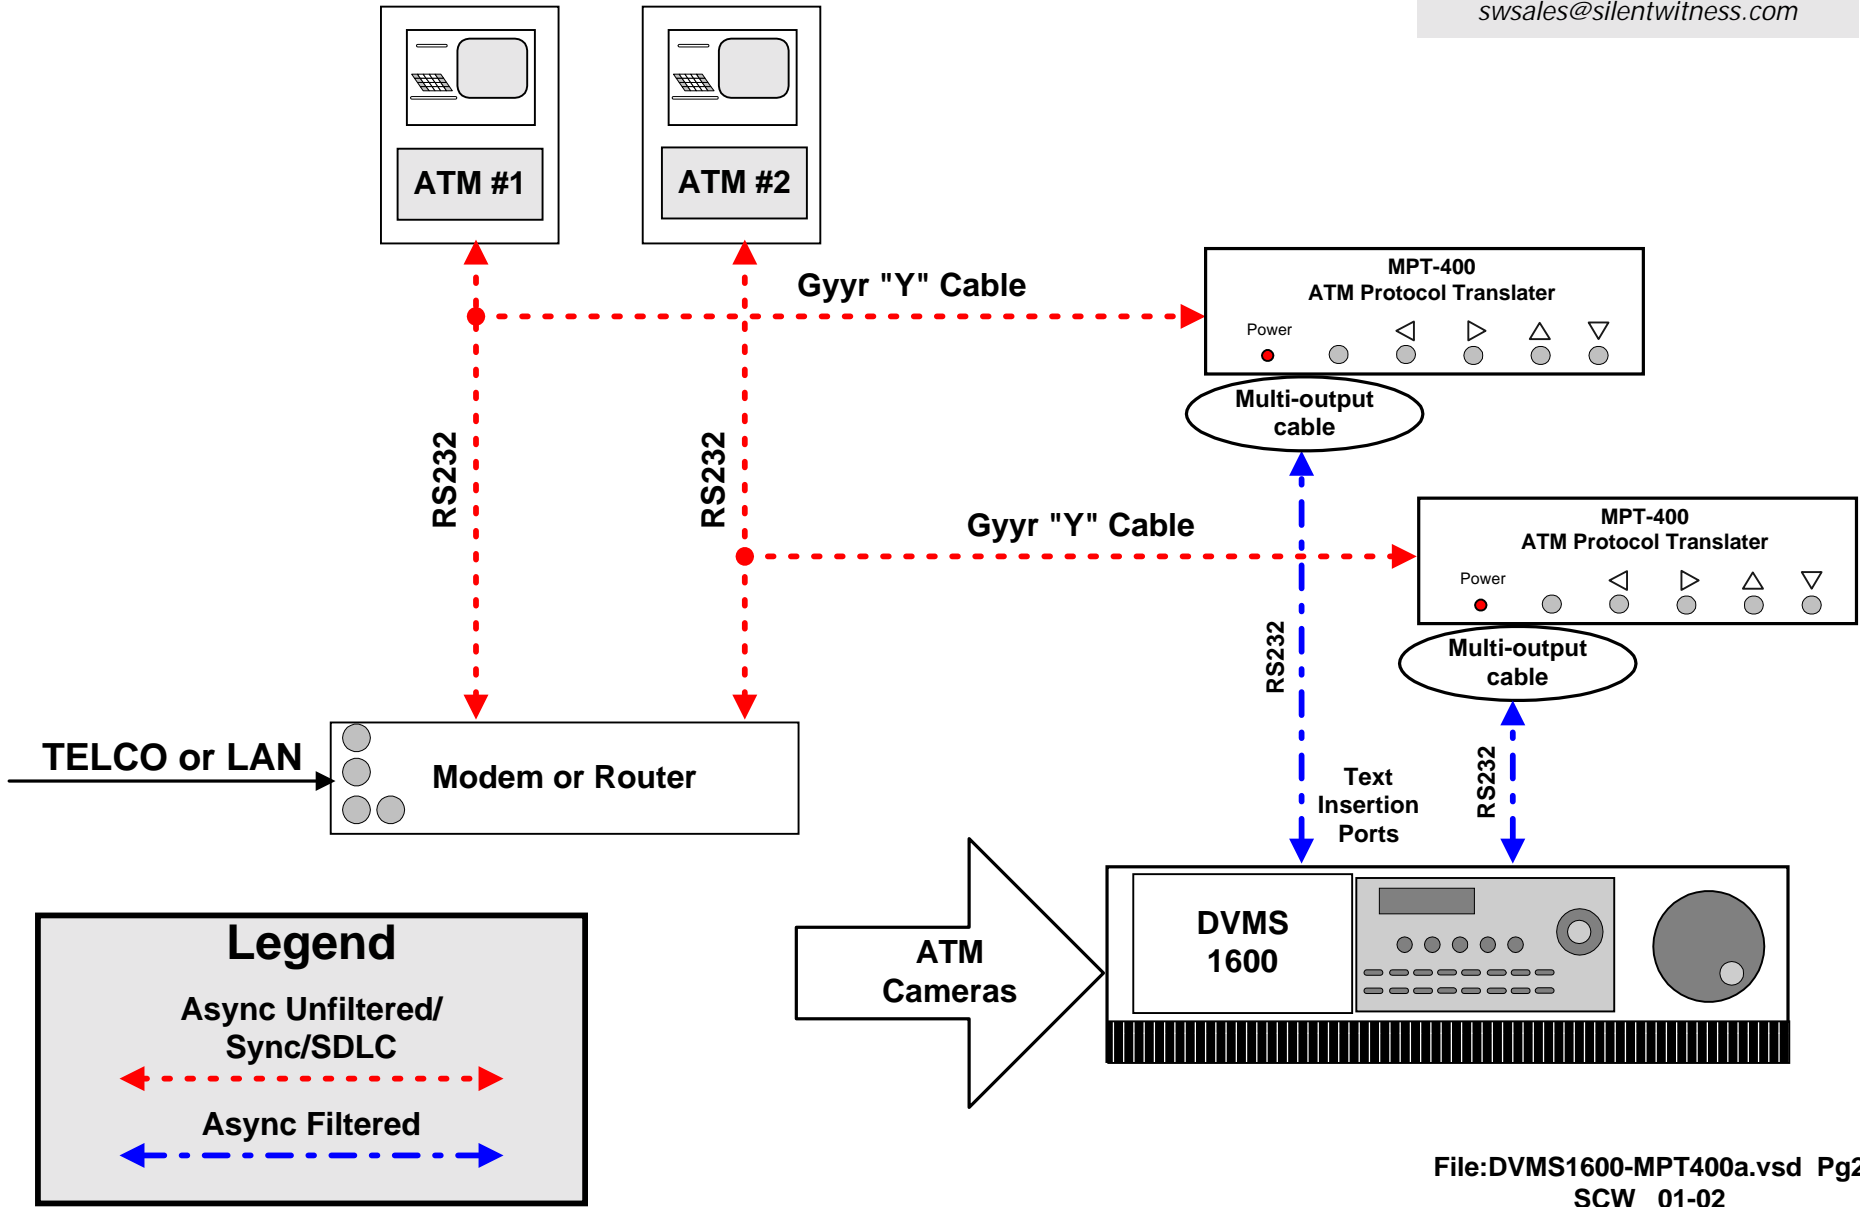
swsales@silentwitness.com

ATM #1

ATM #2

Gyyr "Y" Cable

MPT-400
ATM Protocol Translater

Power

Multi-output cable

RS232

RS232

Gyyr "Y" Cable

MPT-400
ATM Protocol Translater

Power

Multi-output cable

RS232

TELCO or LAN

Modem or Router

Text Insertion Ports

RS232

ATM Cameras

DVMS 1600

Legend

Async Unfiltered/ Sync/SDLC

Async Filtered

File:DVMS1600-MPT400a.vsd Pg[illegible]
SCW 01-02